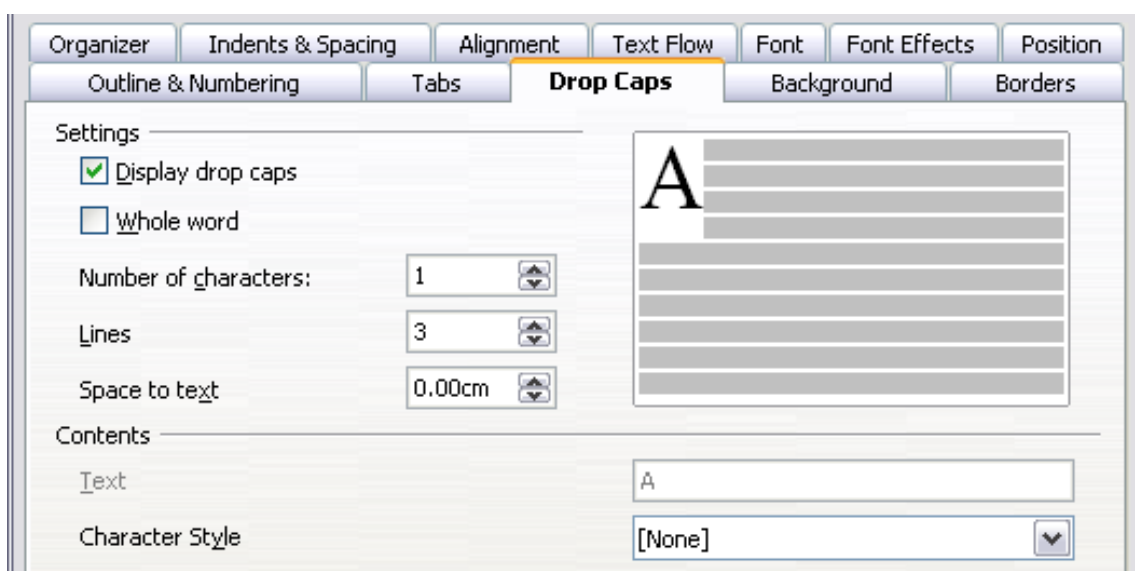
Organizer | Indents & Spacing | Alignment | Text Flow | Font | Font Effects | Position
Outline & Numbering | Tabs | Drop Caps | Background | Borders

Settings

Display drop caps

Whole word

Number of characters: 1

Lines 3

Space to text 0.00cm

A

Contents

Text A

Character Style [None]